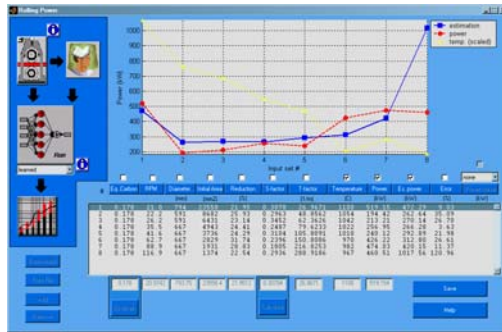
Rolling Power

learned

estimation
power
temp. (scaled)

Power [kW]

1000
900
800
700
600
500
400
300
200

1 2 3 4 5 6 7 8

Input set #

none

#
Eq. Carbon
RPM
Diameter
Initial thick.
Reduction
S-factor
T-factor
Temperature
Power
Es. power
Error

[mm]
[mm2]
[%]
[t/m]
[C]
[kW]
[kW]
[%]

| 1 | 0.170 | 13.2 | 591 | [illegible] | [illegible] | 0.3200 | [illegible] | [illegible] | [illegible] | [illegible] | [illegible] |
|---|---|---|---|---|---|---|---|---|---|---|---|
| 2 | 0.170 | 22.2 | 591 | 8682 | 25.93 | 0.2963 | 48.8562 | 1054 | 194.42 | 262.64 | 35.09 |
| 3 | 0.170 | 26.2 | 591 | 6431 | 23.14 | 0.3452 | 62.3636 | 1042 | 213.21 | 270.14 | 26.70 |
| 4 | 0.170 | 35.5 | 667 | 4943 | 24.41 | 0.2487 | 79.6233 | 1022 | 256.95 | 266.28 | 3.63 |
| 5 | 0.170 | 48.0 | 667 | 3736 | 24.29 | 0.3184 | 105.8095 | 1018 | 240.72 | 292.59 | 21.98 |
| 6 | 0.170 | 62.7 | 667 | 2829 | 31.74 | 0.2356 | 150.8086 | 970 | 426.22 | 312.00 | 26.61 |
| 7 | 0.170 | 88.9 | 667 | 1931 | 28.83 | 0.1805 | 216.8253 | 982 | 474.03 | 420.15 | 11.37 |
| 8 | 0.170 | 116.9 | 667 | 1374 | 22.54 | 0.2936 | 288.9186 | 967 | 460.51 | 1017.54 | 120.96 |

0.170
29.8562
793.75
2958.4
25.8913
0.28058
26.9425
1008
159.704

Save
Help